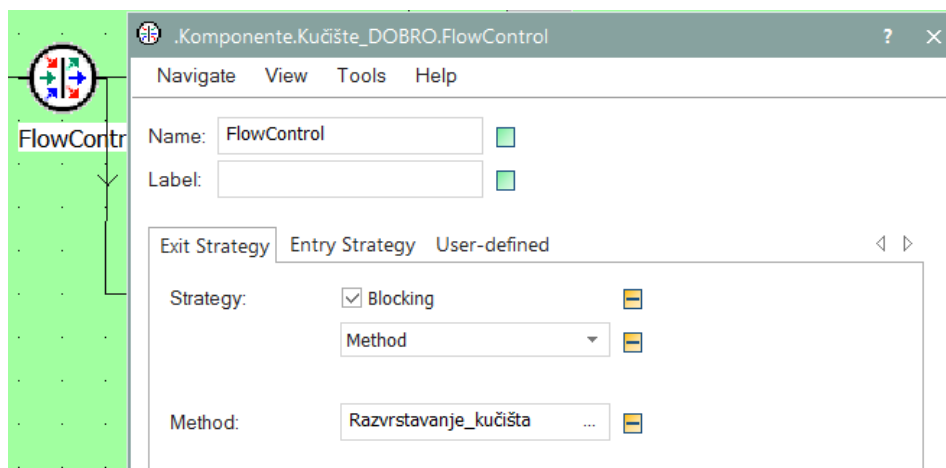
FlowContr

.Komponente.Kučište_DOBRO.FlowControl ? ×

Navigate View Tools Help

Name: FlowControl

Label:

Exit Strategy Entry Strategy User-defined

Strategy: Blocking

Method

Method: Razvrstavanje_kučišta ...